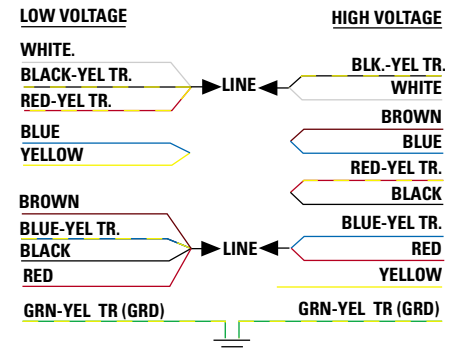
LOW VOLTAGE

HIGH VOLTAGE

WHITE.
BLACK-YEL TR.
RED-YEL TR.

LINE

LINE

BLK.-YEL TR.
WHITE

BLUE
YELLOW

BROWN
BLUE

RED-YEL TR.
BLACK

BROWN
BLUE-YEL TR.
BLACK
RED

LINE

LINE

BLUE-YEL TR.
RED

YELLOW

GRN-YEL TR (GRD)

GRN-YEL TR (GRD)